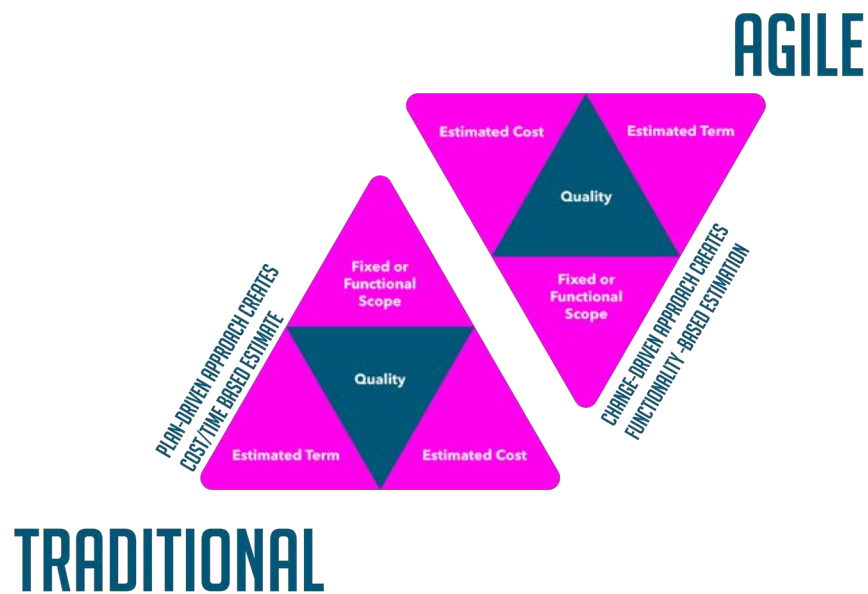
AGILE

Estimated Cost

Estimated Term

Quality

Fixed or Functional Scope

CHANGE-DRIVEN APPROACH CREATES FUNCTIONALITY -BASED ESTIMATION

PLAN-DRIVEN APPROACH CREATES COST/TIME BASED ESTIMATE

Fixed or Functional Scope

Quality

Estimated Term

Estimated Cost

TRADITIONAL